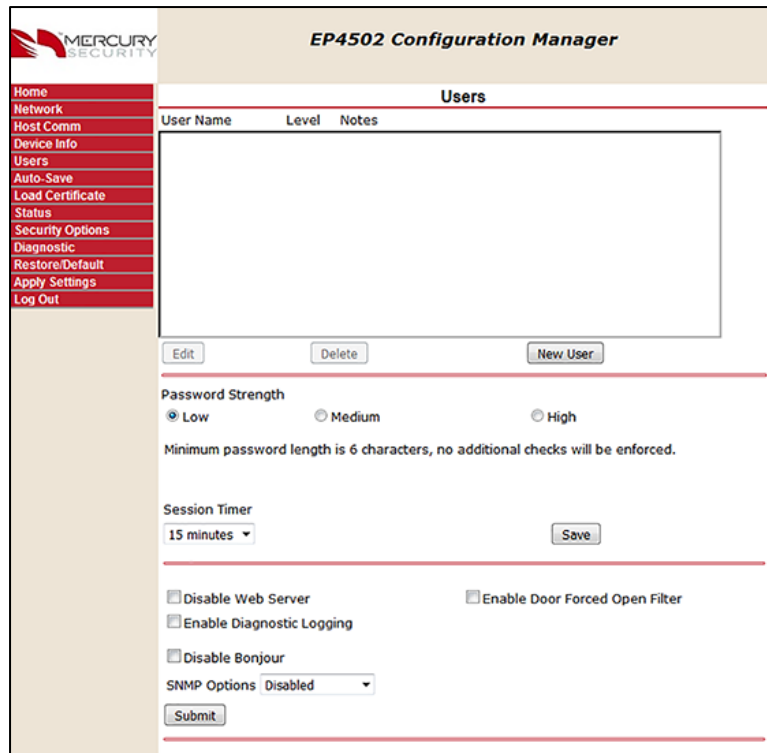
MERCURY SECURITY

EP4502 Configuration Manager

Home
Network
Host Comm
Device Info
Users
Auto-Save
Load Certificate
Status
Security Options
Diagnostic
Restore/Default
Apply Settings
Log Out

Users

| User Name | Level | Notes |
|---|---|---|

Edit Delete New User

Password Strength
Low Medium High

Minimum password length is 6 characters, no additional checks will be enforced.

Session Timer
15 minutes
Save

Disable Web Server
Enable Door Forced Open Filter
Enable Diagnostic Logging
Disable Bonjour
SNMP Options Disabled
Submit